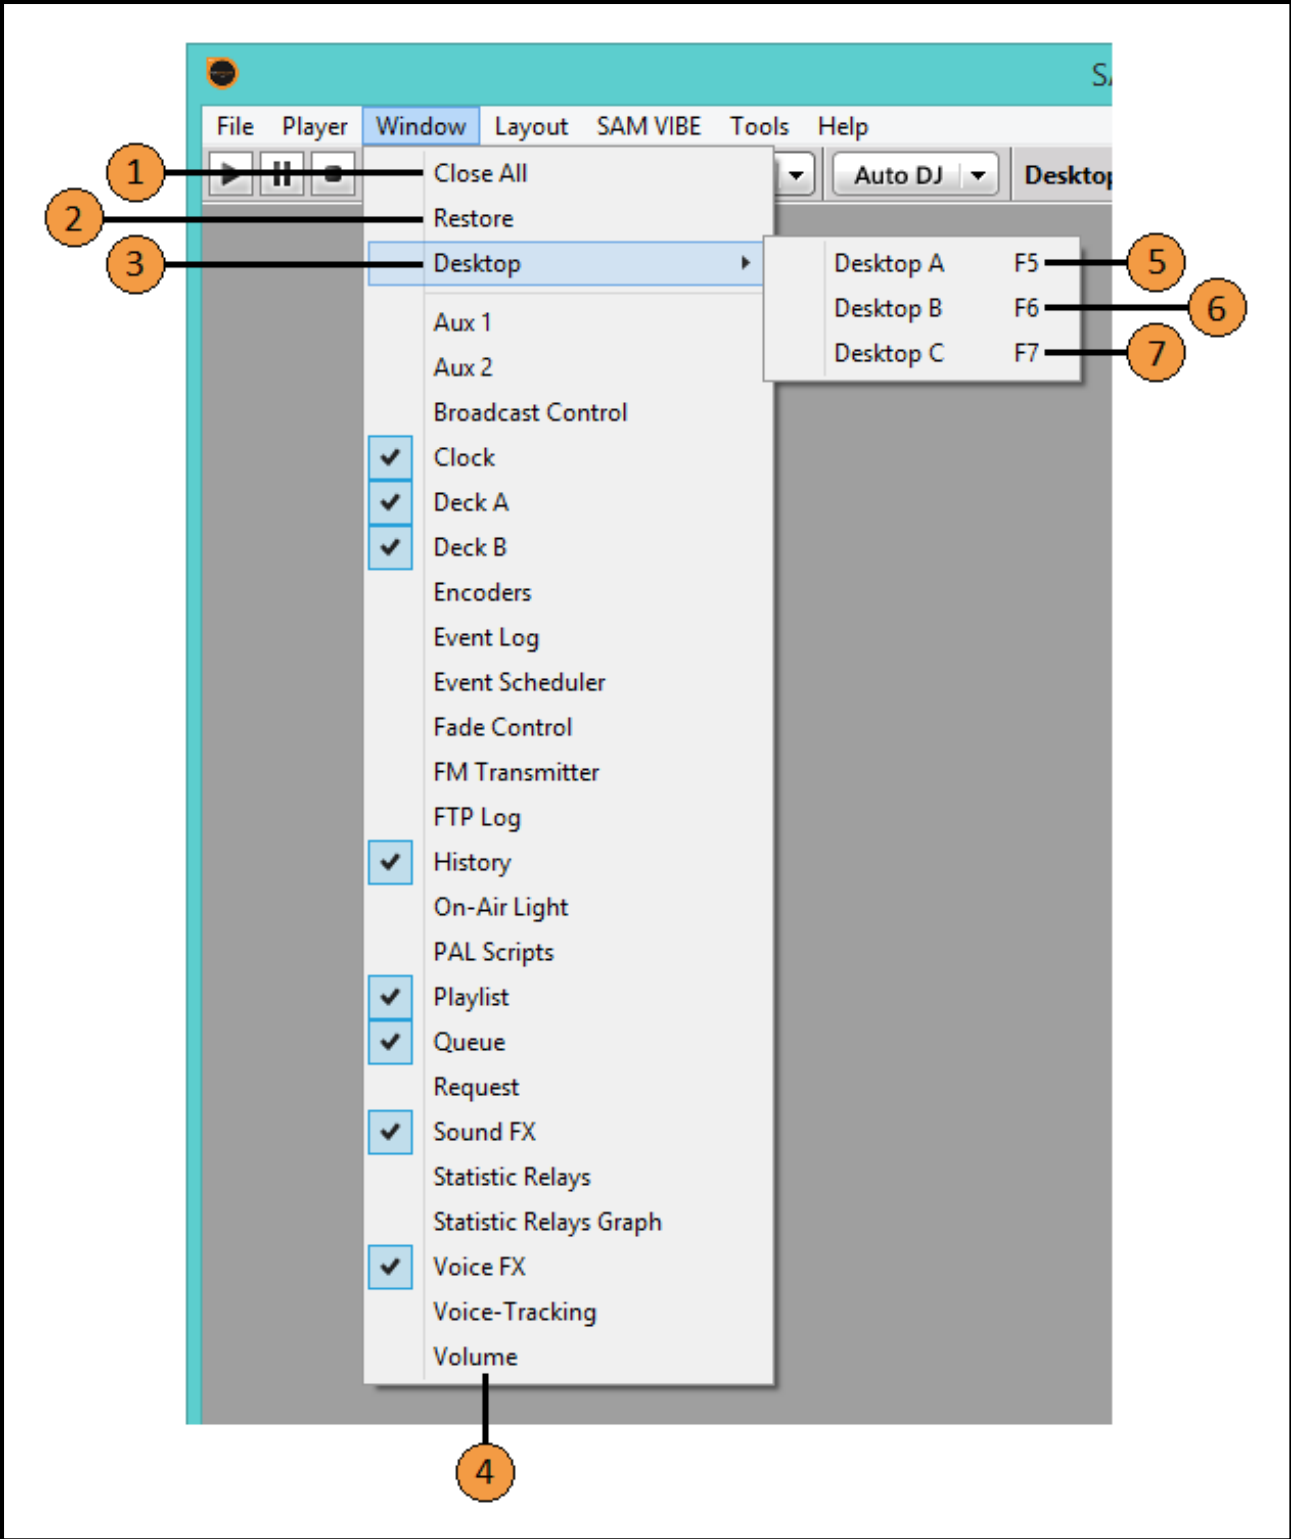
S

File Player Window Layout SAM VIBE Tools Help

Auto DJ

Desktop

1 Close All
2 Restore
3 Desktop

Desktop A F5 5
Desktop B F6 6
Desktop C F7 7

Aux 1
Aux 2
Broadcast Control
Clock
Deck A
Deck B
Encoders
Event Log
Event Scheduler
Fade Control
FM Transmitter
FTP Log
History
On-Air Light
PAL Scripts
Playlist
Queue
Request
Sound FX
Statistic Relays
Statistic Relays Graph
Voice FX
Voice-Tracking
Volume

4